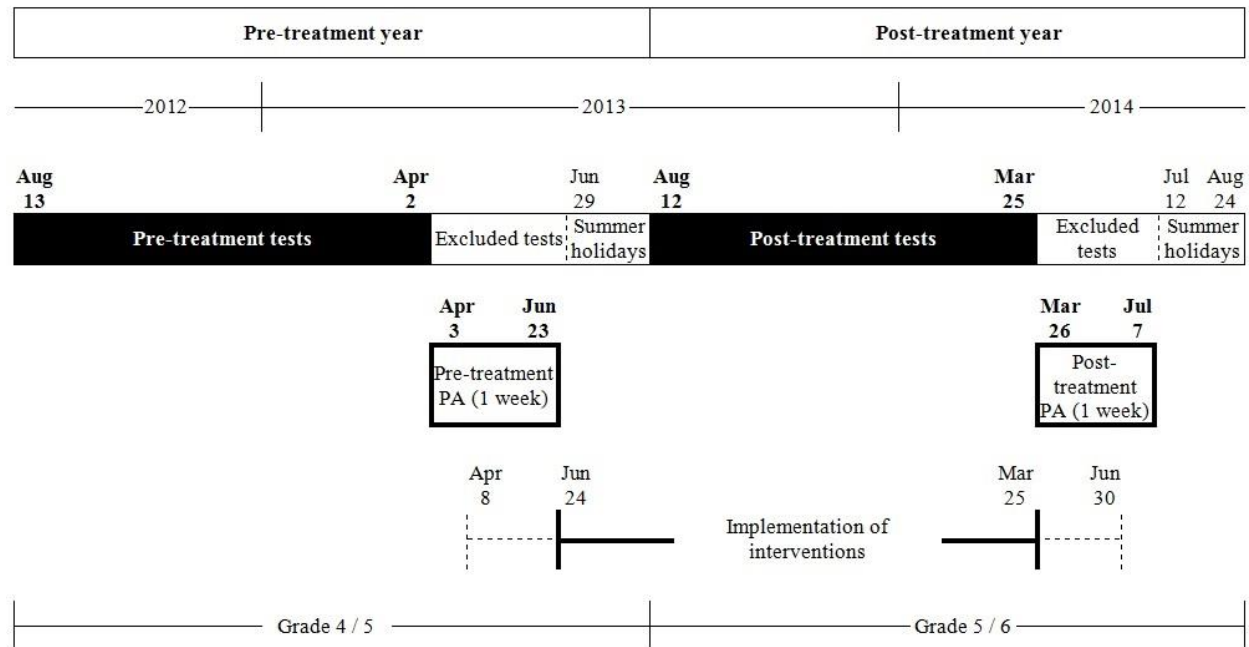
Pre-treatment year

Post-treatment year

2012

2013

2014

Aug 13

Apr 2

Jun 29

Aug 12

Mar 25

Jul 12

Aug 24

Pre-treatment tests

Excluded tests

Summer holidays

Post-treatment tests

Excluded tests

Summer holidays

Apr 3

Jun 23

Pre-treatment PA (1 week)

Mar 26

Jul 7

Post-treatment PA (1 week)

Apr 8

Jun 24

Implementation of interventions

Mar 25

Jun 30

Grade 4 / 5

Grade 5 / 6